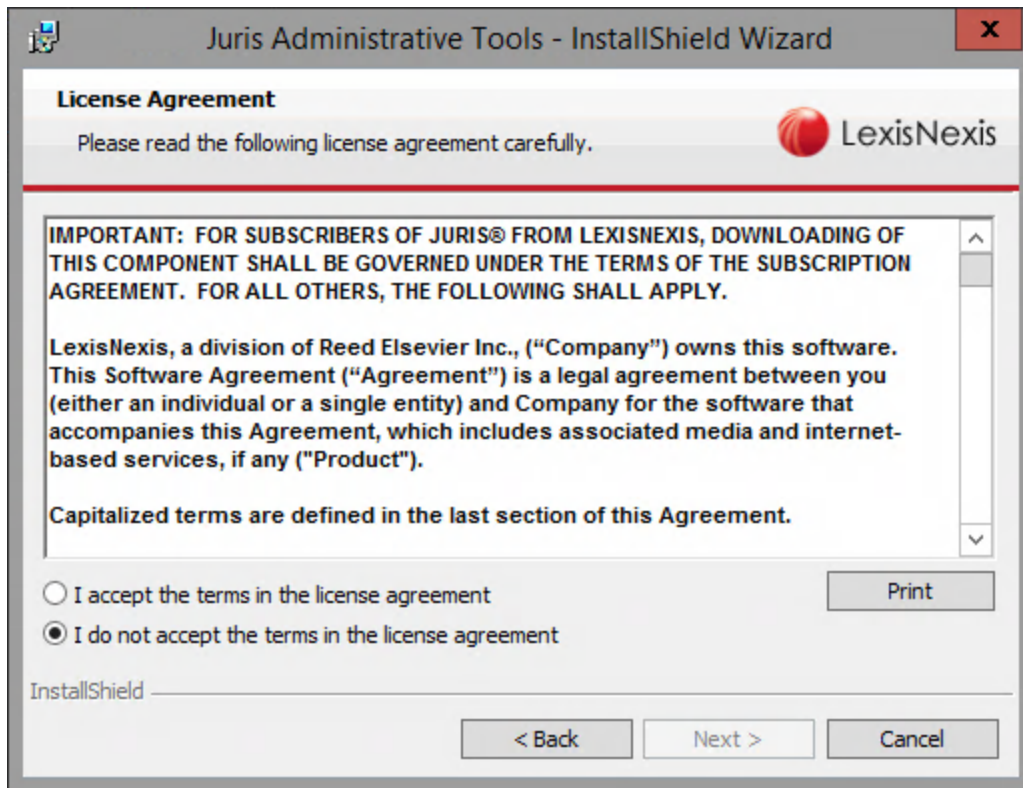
Juris Administrative Tools - InstallShield Wizard

X

License Agreement

Please read the following license agreement carefully.

LexisNexis

IMPORTANT: FOR SUBSCRIBERS OF JURIS® FROM LEXISNEXIS, DOWNLOADING OF THIS COMPONENT SHALL BE GOVERNED UNDER THE TERMS OF THE SUBSCRIPTION AGREEMENT. FOR ALL OTHERS, THE FOLLOWING SHALL APPLY.

LexisNexis, a division of Reed Elsevier Inc., (“Company”) owns this software. This Software Agreement (“Agreement”) is a legal agreement between you (either an individual or a single entity) and Company for the software that accompanies this Agreement, which includes associated media and internet-based services, if any ("Product").

Capitalized terms are defined in the last section of this Agreement.

I accept the terms in the license agreement

I do not accept the terms in the license agreement

Print

InstallShield

< Back

Next >

Cancel